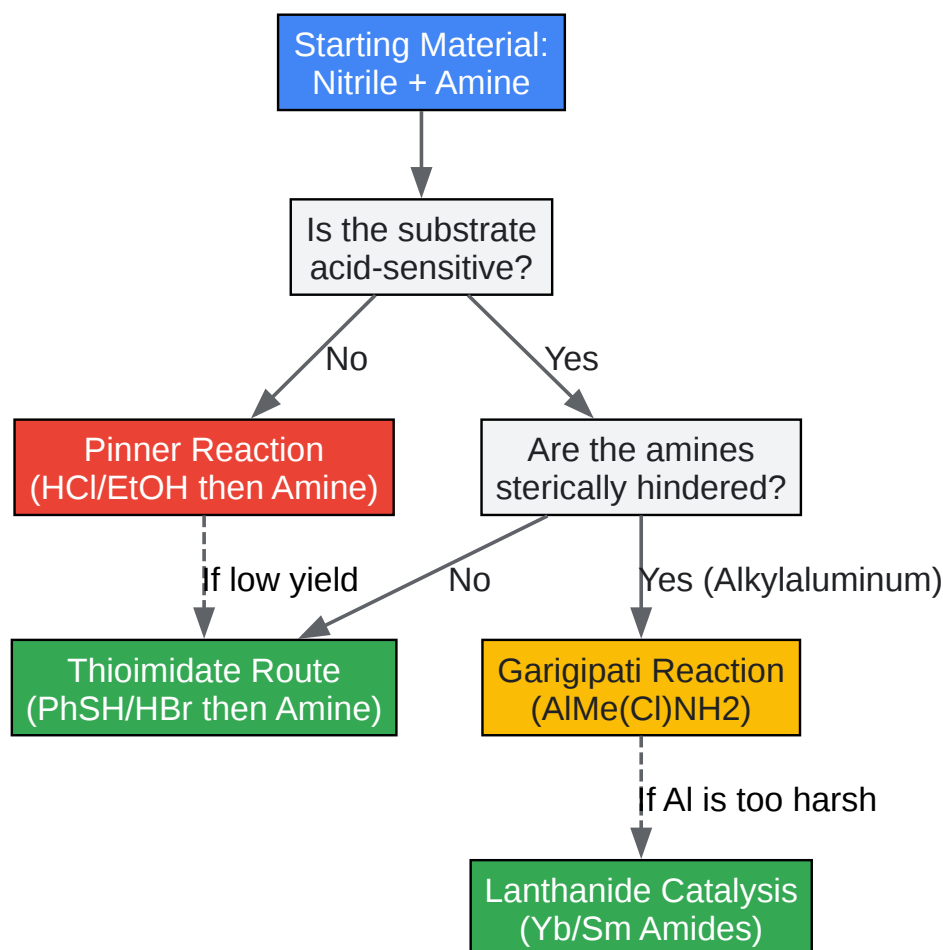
Starting Material:
Nitrile + Amine

Is the substrate
acid-sensitive?

No

Yes

Pinner Reaction
(HCl/EtOH then Amine)

Are the amines
sterically hindered?

If low yield

No

Yes (Alkylaluminum)

Thioimidate Route
(PhSH/HBr then Amine)

Garigipati Reaction
(AlMe(Cl)NH2)

If Al is too harsh

Lanthanide Catalysis
(Yb/Sm Amides)